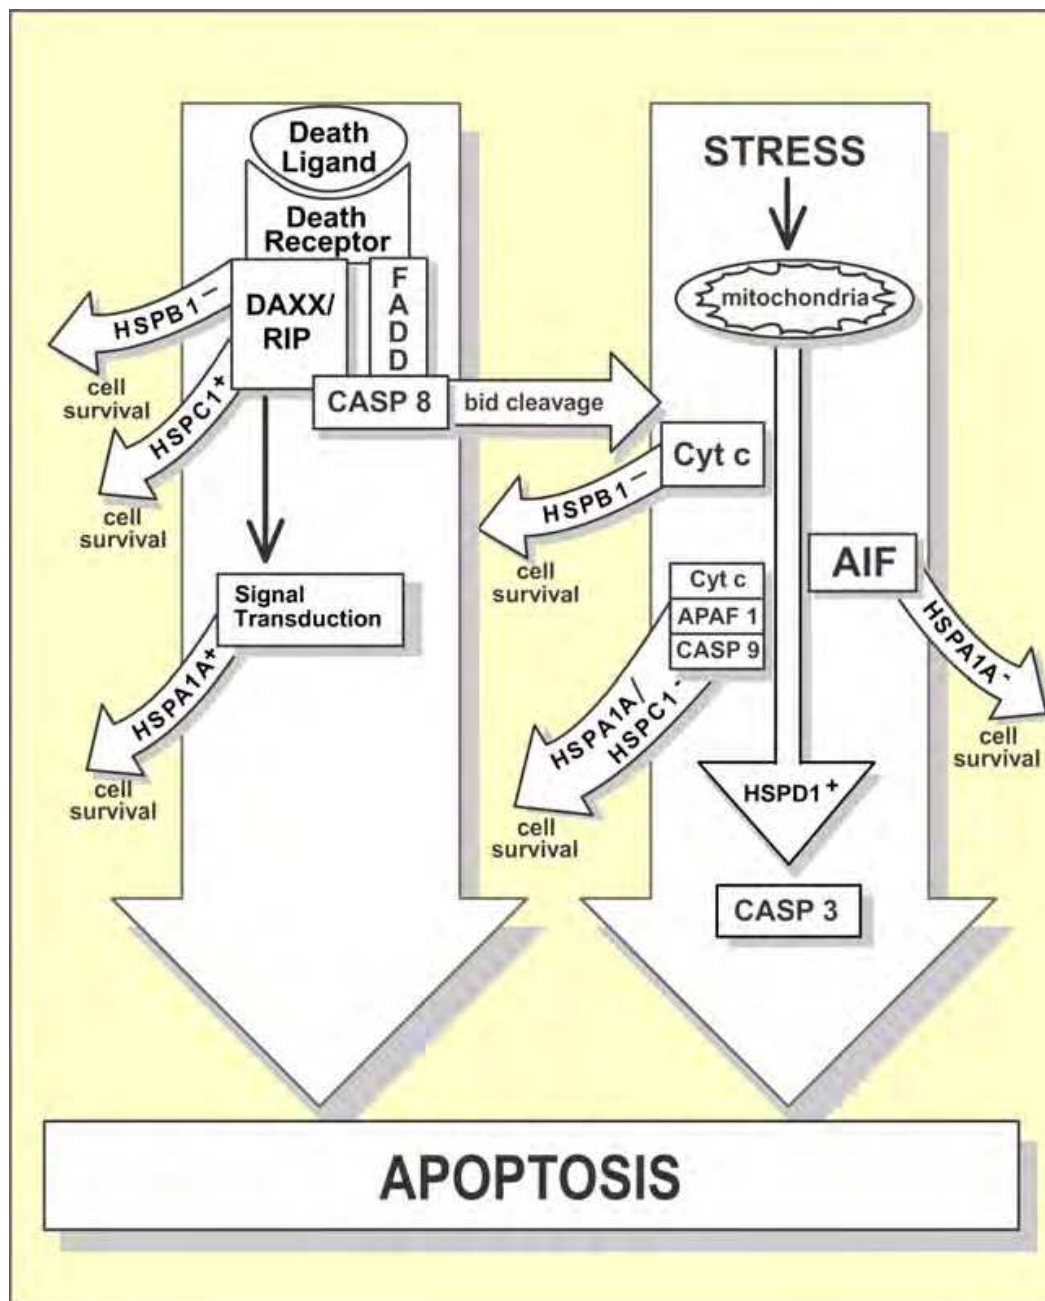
Death Ligand

Death Receptor

DAXX/ RIP

F A D D

HSPB1$^-$

cell survival

HSPC1$^+$

cell survival

CASP 8

bid cleavage

Signal Transduction

HSPA1A$^+$

cell survival

STRESS

mitochondria

Cyt c

HSPB1$^-$

cell survival

AIF

HSPA1A$^-$

cell survival

Cyt c

APAF 1

CASP 9

HSPA1A/ HSPC1$^-$

cell survival

HSPD1$^+$

CASP 3

APOPTOSIS